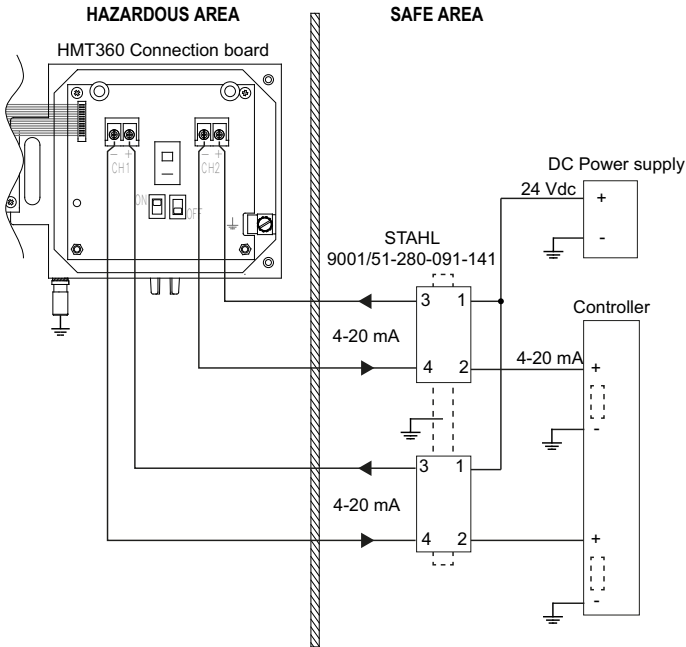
HAZARDOUS AREA

SAFE AREA

HMT360 Connection board

- +
CH1

- +
CH2

ON

OFF

DC Power supply

24 Vdc

+

-

STAHL
9001/51-280-091-141

3

1

4-20 mA

4

2

4-20 mA

Controller

+

-

3

1

4-20 mA

4

2

+

-